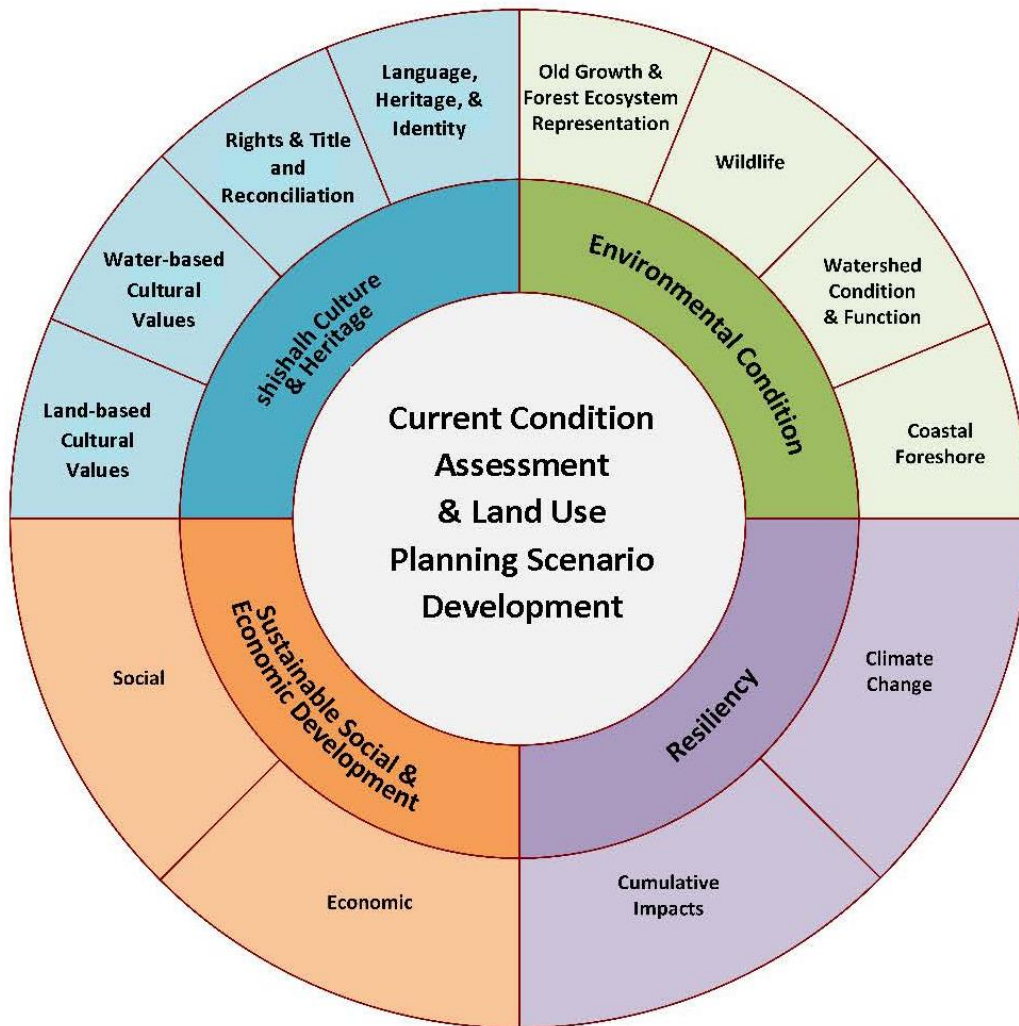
Current Condition Assessment & Land Use Planning Scenario Development

shishalh Culture & Heritage

Land-based Cultural Values

Water-based Cultural Values

Rights & Title and Reconciliation

Language, Heritage, & Identity

Environmental Condition

Old Growth & Forest Ecosystem Representation

Wildlife

Watershed Condition & Function

Coastal Foreshore

Resiliency

Climate Change

Cumulative Impacts

Sustainable Social & Economic Development

Social

Economic